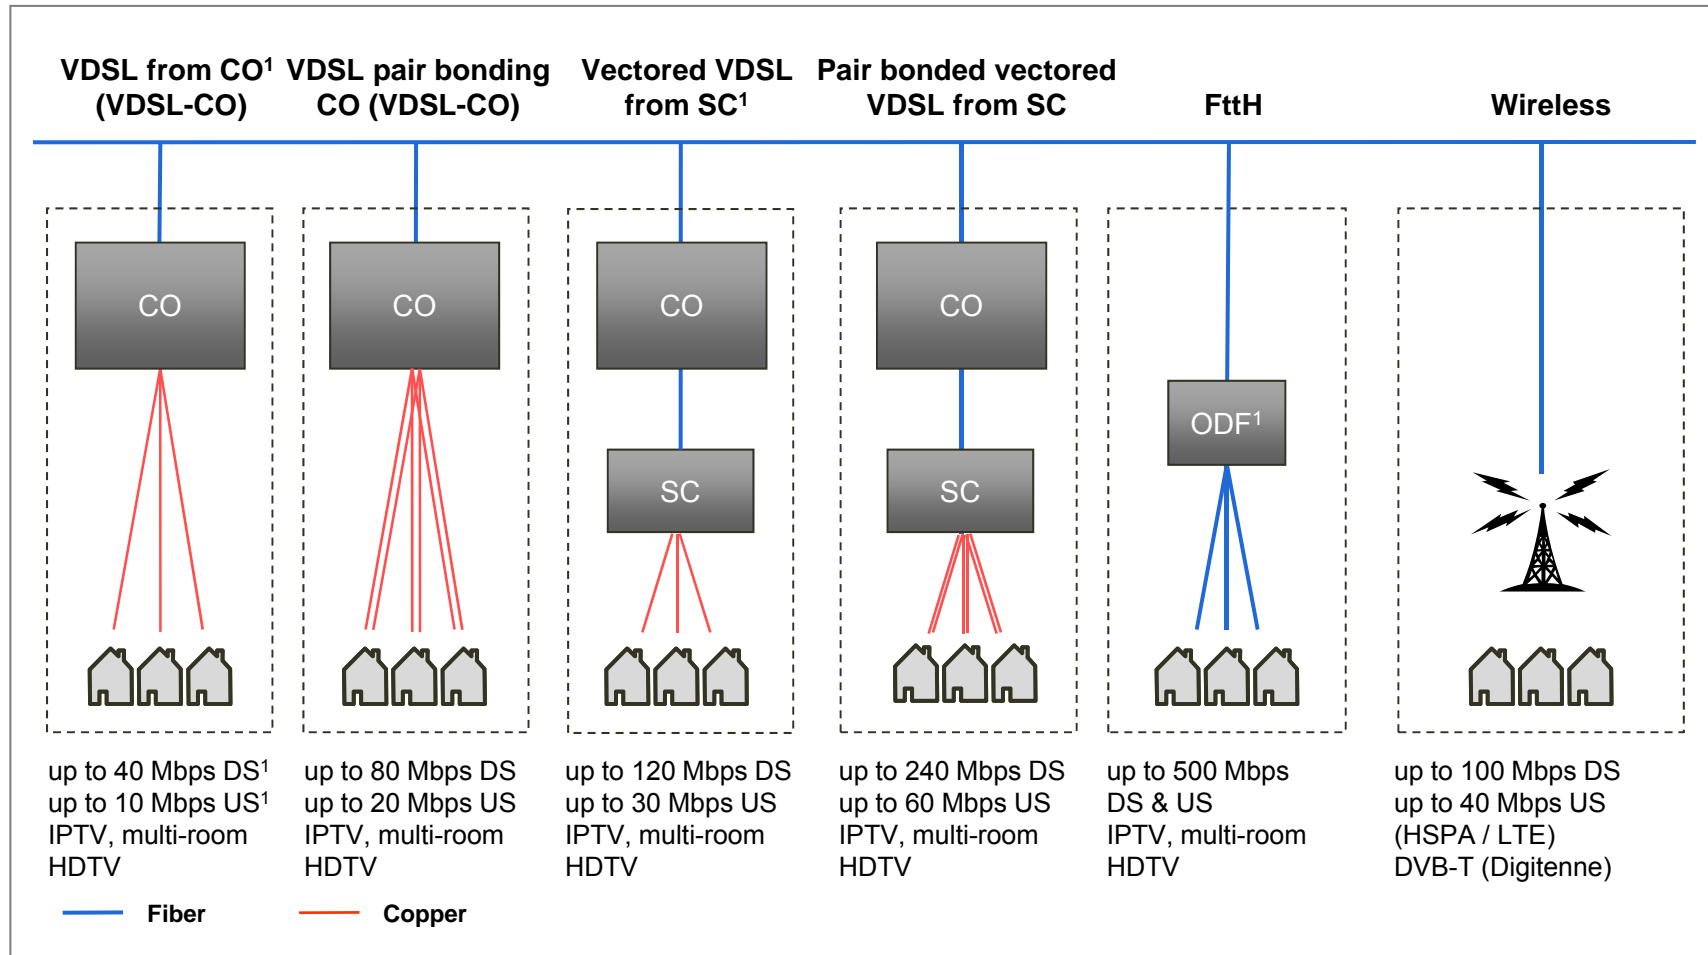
VDSL from CO$^1$ (VDSL-CO)

VDSL pair bonding CO (VDSL-CO)

Vectored VDSL from SC$^1$

Pair bonded vectored VDSL from SC

FttH

Wireless

CO

CO

CO

SC

CO

SC

ODF$^1$

up to 40 Mbps DS$^1$
up to 10 Mbps US$^1$
IPTV, multi-room HDTV

up to 80 Mbps DS
up to 20 Mbps US
IPTV, multi-room HDTV

up to 120 Mbps DS
up to 30 Mbps US
IPTV, multi-room HDTV

up to 240 Mbps DS
up to 60 Mbps US
IPTV, multi-room HDTV

up to 500 Mbps DS & US
IPTV, multi-room HDTV

up to 100 Mbps DS
up to 40 Mbps US
(HSPA / LTE)
DVB-T (Digitenne)

Fiber

Copper